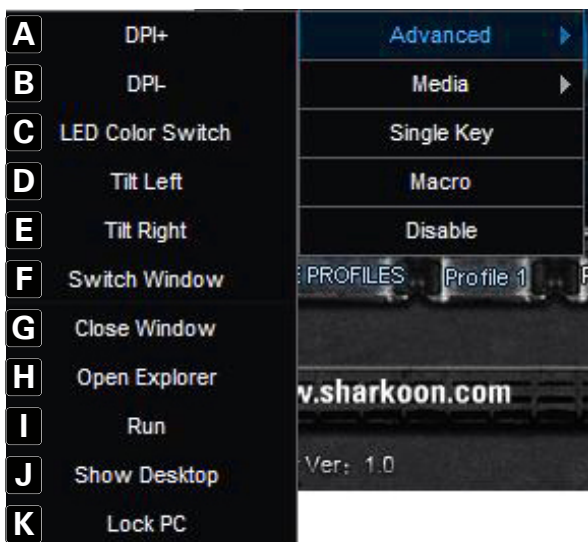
A DPI+
B DPI-
C LED Color Switch
D Tilt Left
E Tilt Right
F Switch Window
G Close Window
H Open Explorer
I Run
J Show Desktop
K Lock PC

Advanced
Media
Single Key
Macro
Disable

E PROFILES Profile 1

w.sharkoon.com

Ver：1.0